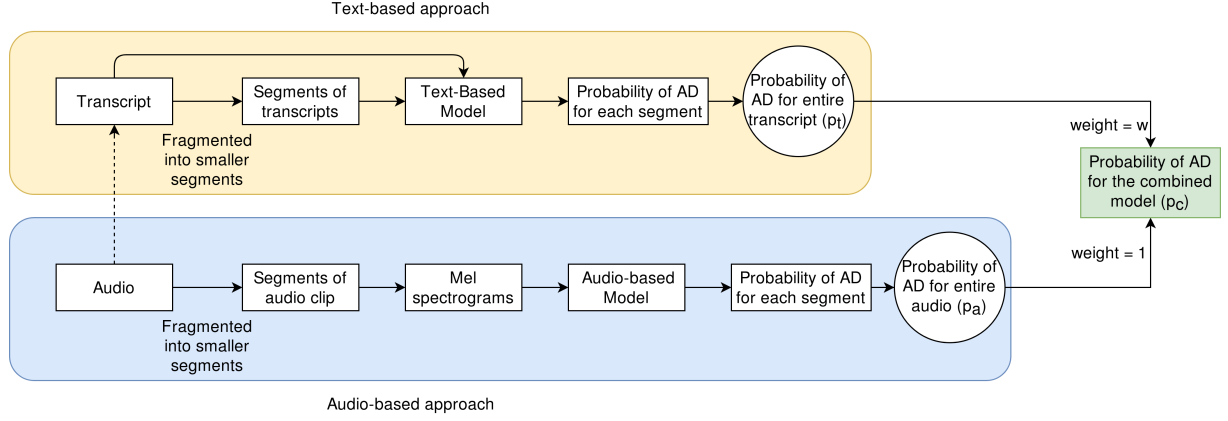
Text-based approach

Transcript

Segments of transcripts

Text-Based Model

Probability of AD for each segment

Probability of AD for entire transcript ($p_t$)

Fragmented into smaller segments

weight = w

Probability of AD for the combined model ($p_c$)

weight = 1

Audio

Segments of audio clip

Mel spectrograms

Audio-based Model

Probability of AD for each segment

Probability of AD for entire audio ($p_a$)

Fragmented into smaller segments

Audio-based approach